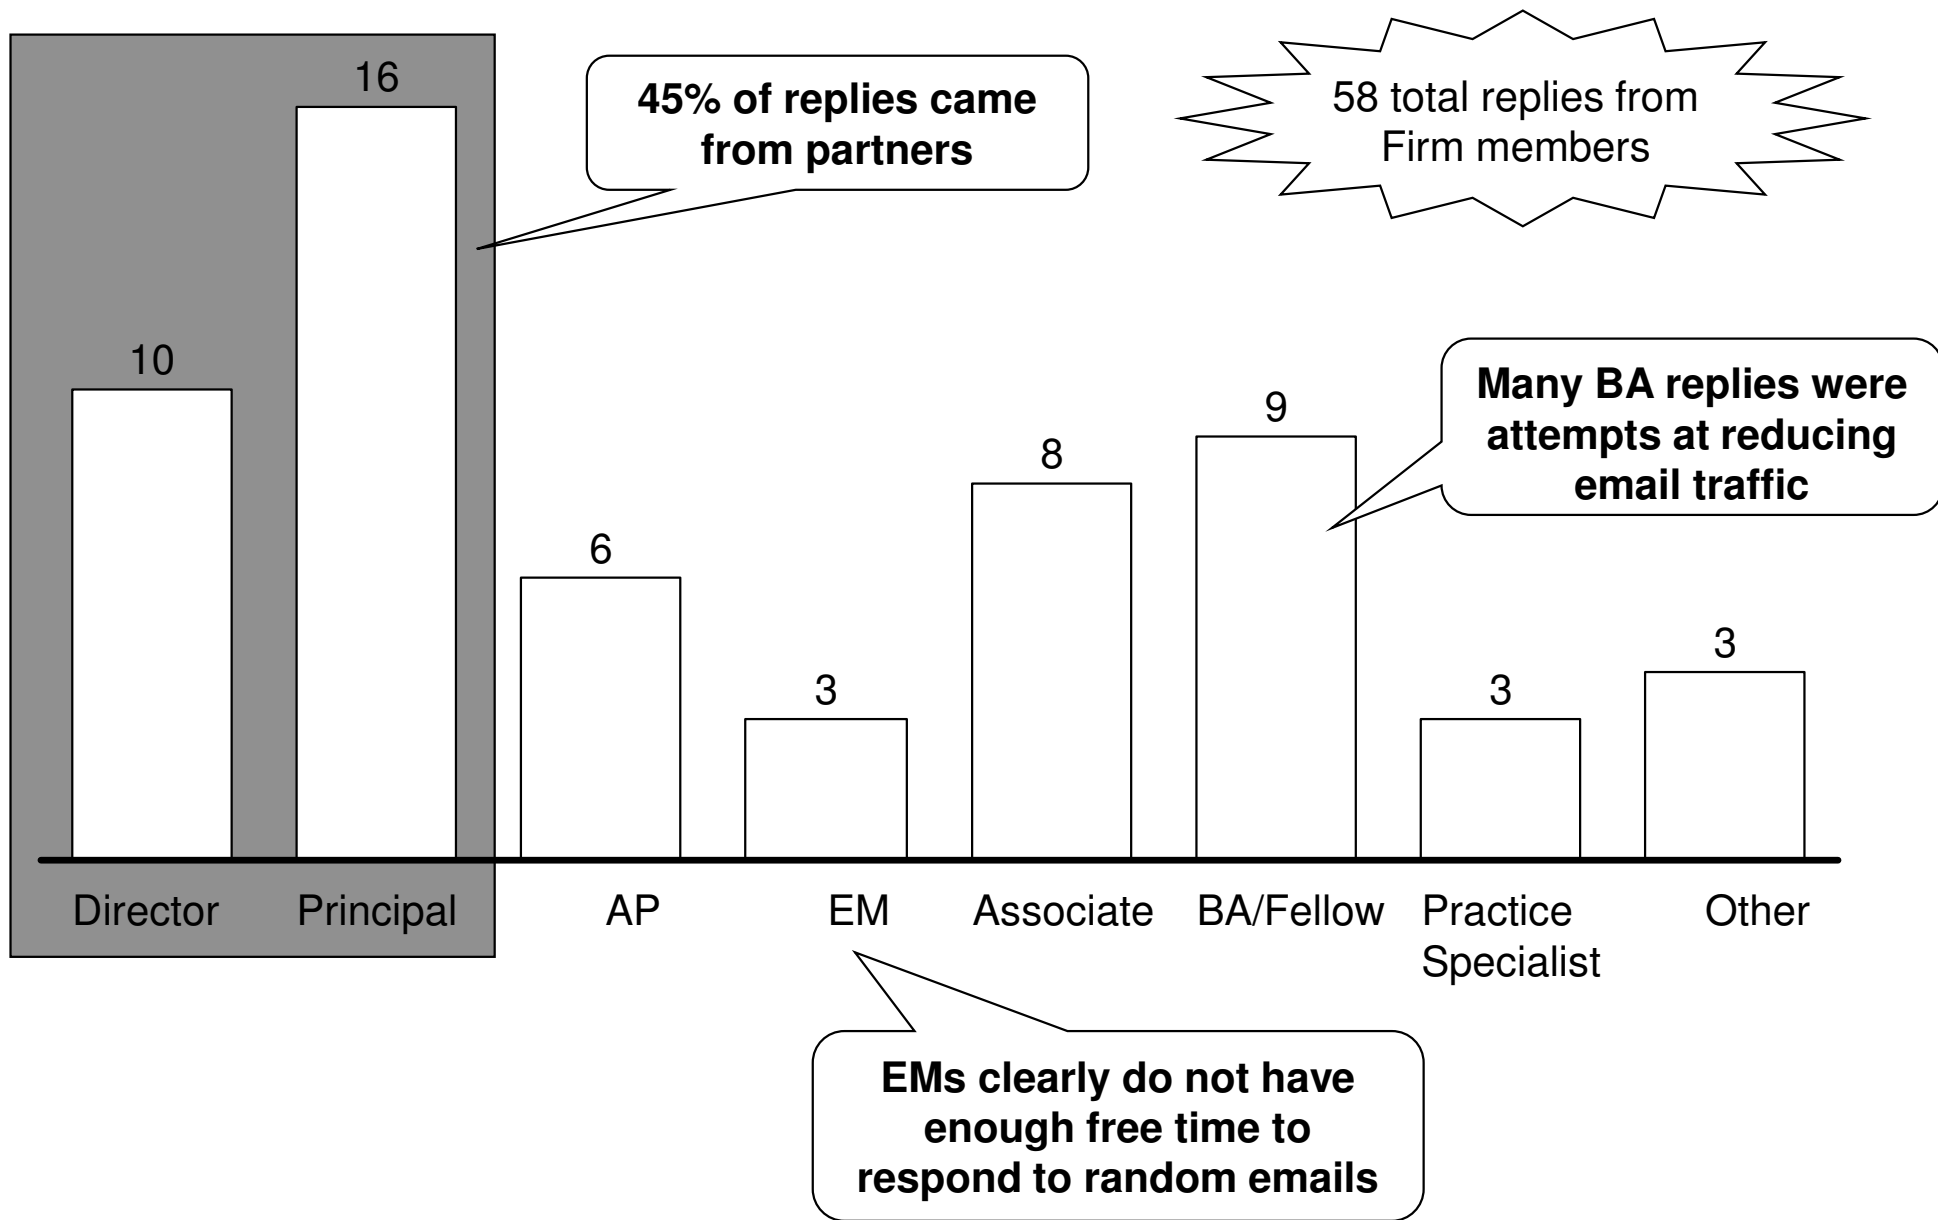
16

45% of replies came from partners

58 total replies from Firm members

10

Many BA replies were attempts at reducing email traffic

9

8

6

3

3

3

Director

Principal

AP

EM

Associate

BA/Fellow

Practice Specialist

Other

EMs clearly do not have enough free time to respond to random emails